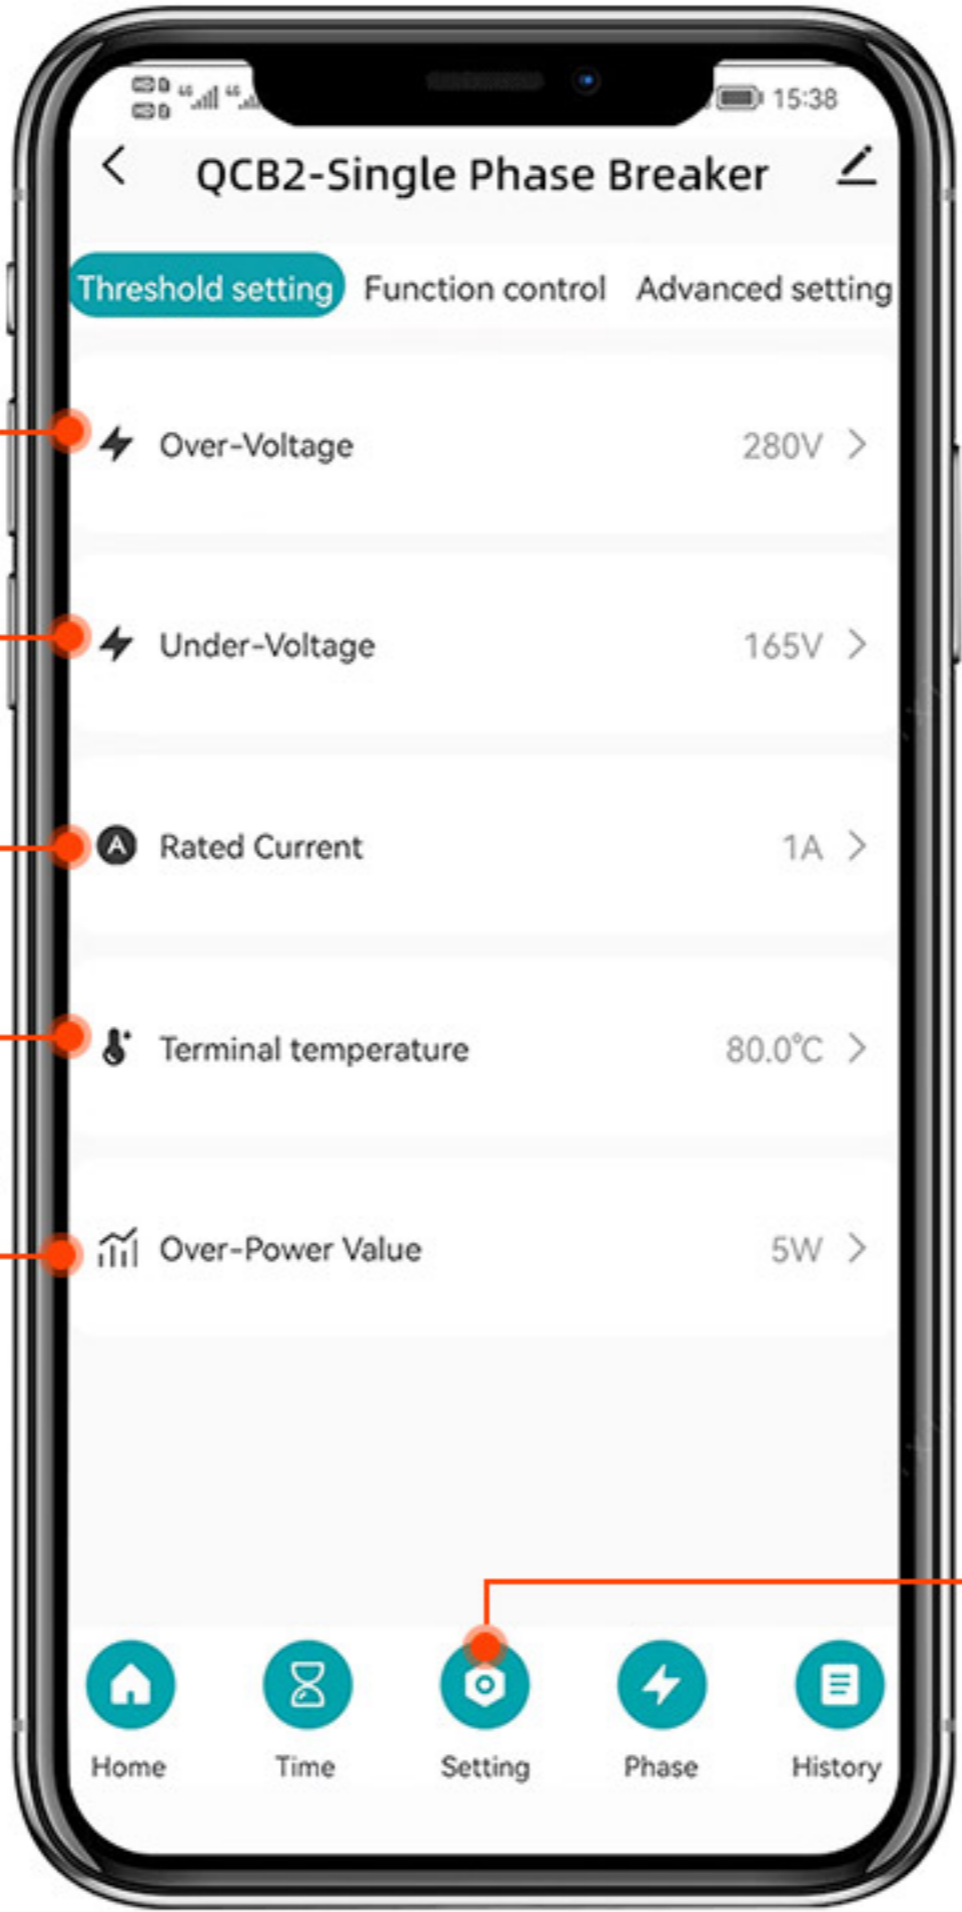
15:38

QCB2-Single Phase Breaker

Threshold setting
Function control
Advanced setting

Over-Voltage 280V

Under-Voltage 165V

Rated Current 1A

Terminal temperature 80.0℃

Over-Power Value 5W

Home
Time
Setting
Phase
History